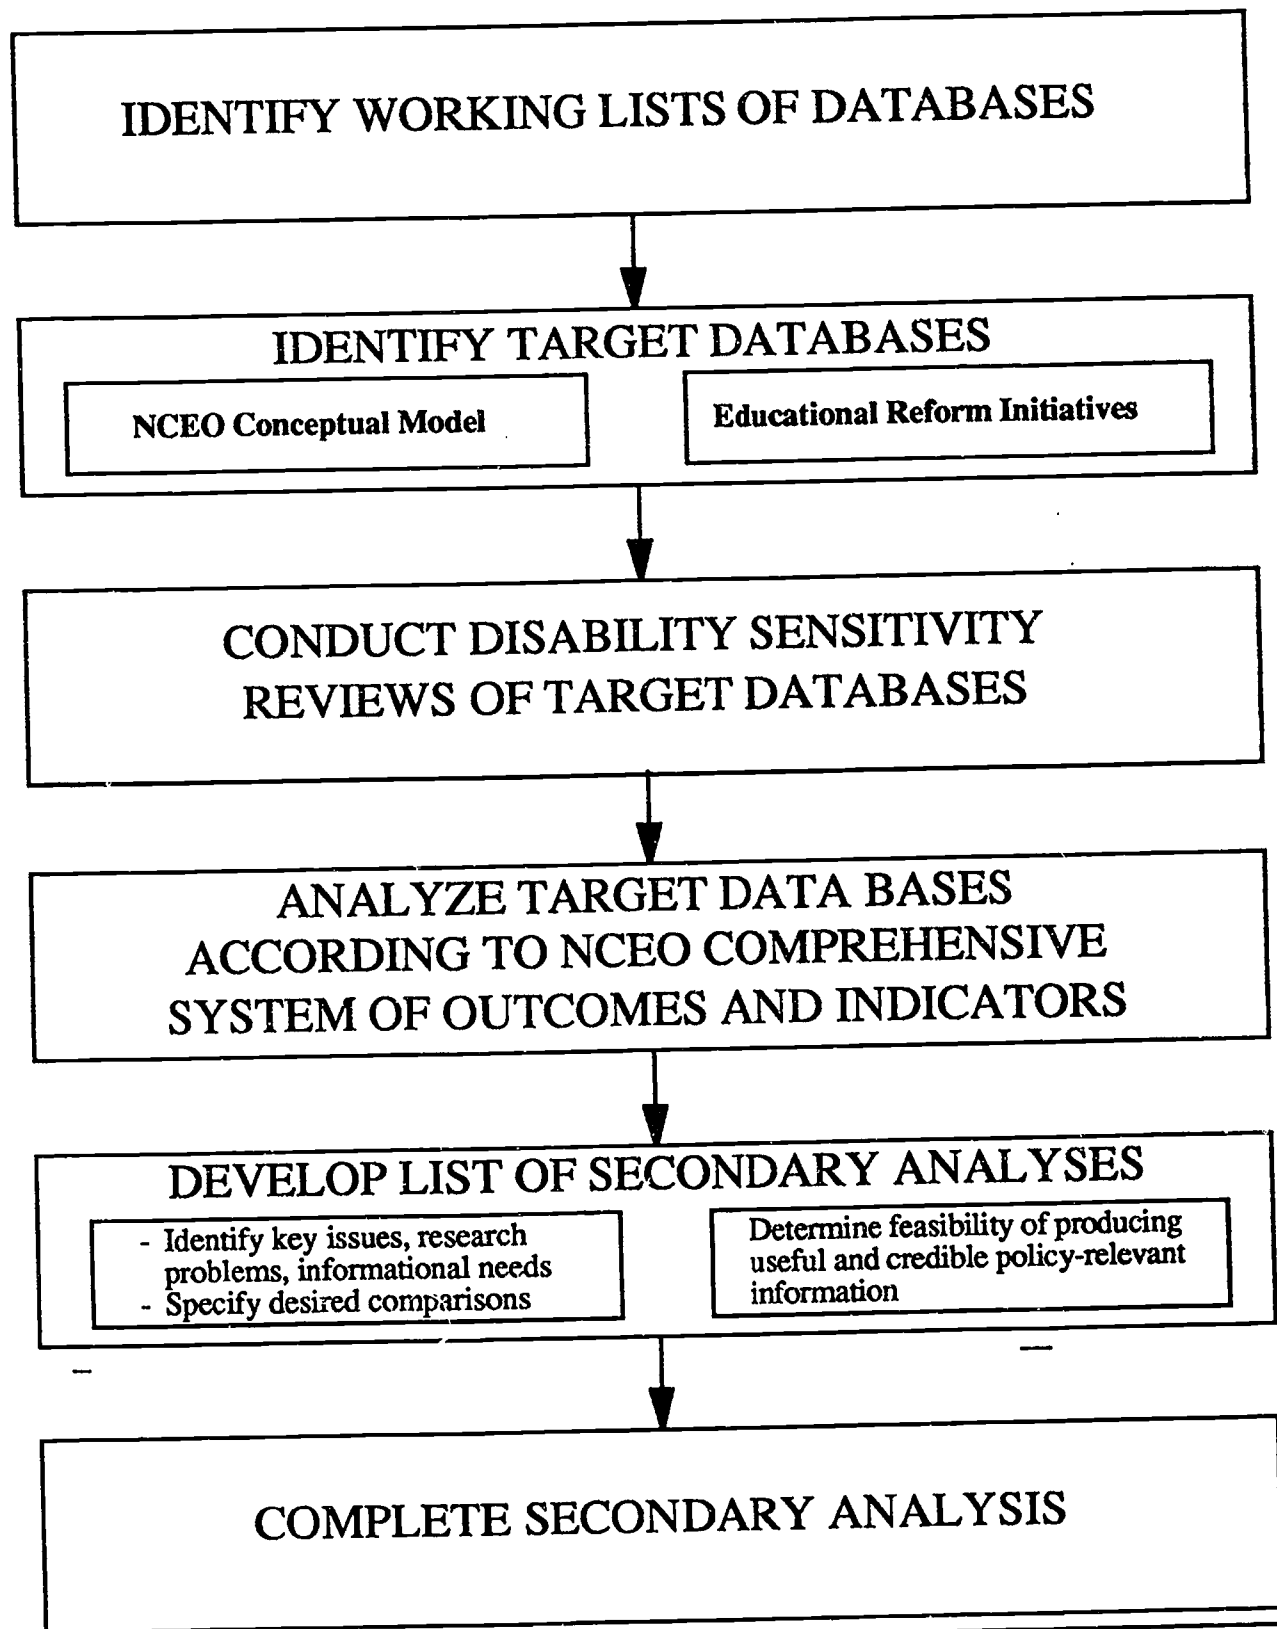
IDENTIFY WORKING LISTS OF DATABASES

IDENTIFY TARGET DATABASES

NCEO Conceptual Model

Educational Reform Initiatives

CONDUCT DISABILITY SENSITIVITY REVIEWS OF TARGET DATABASES

ANALYZE TARGET DATA BASES ACCORDING TO NCEO COMPREHENSIVE SYSTEM OF OUTCOMES AND INDICATORS

DEVELOP LIST OF SECONDARY ANALYSES

- Identify key issues, research problems, informational needs
- Specify desired comparisons

Determine feasibility of producing useful and credible policy-relevant information

COMPLETE SECONDARY ANALYSIS